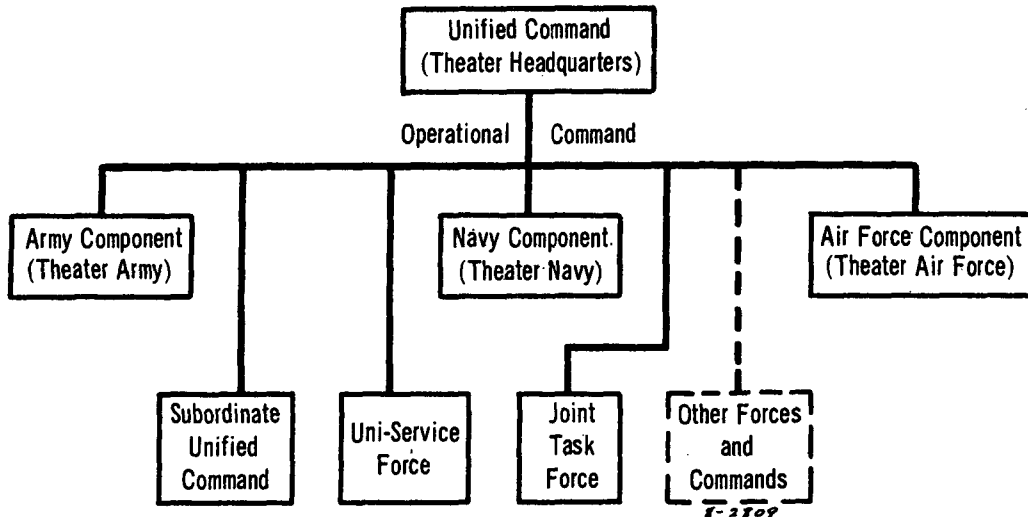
Unified Command
(Theater Headquarters)

Operational Command

Army Component
(Theater Army)

Navy Component
(Theater Navy)

Air Force Component
(Theater Air Force)

Subordinate
Unified
Command

Uni-Service
Force

Joint
Task
Force

Other Forces
and
Commands

1-2809